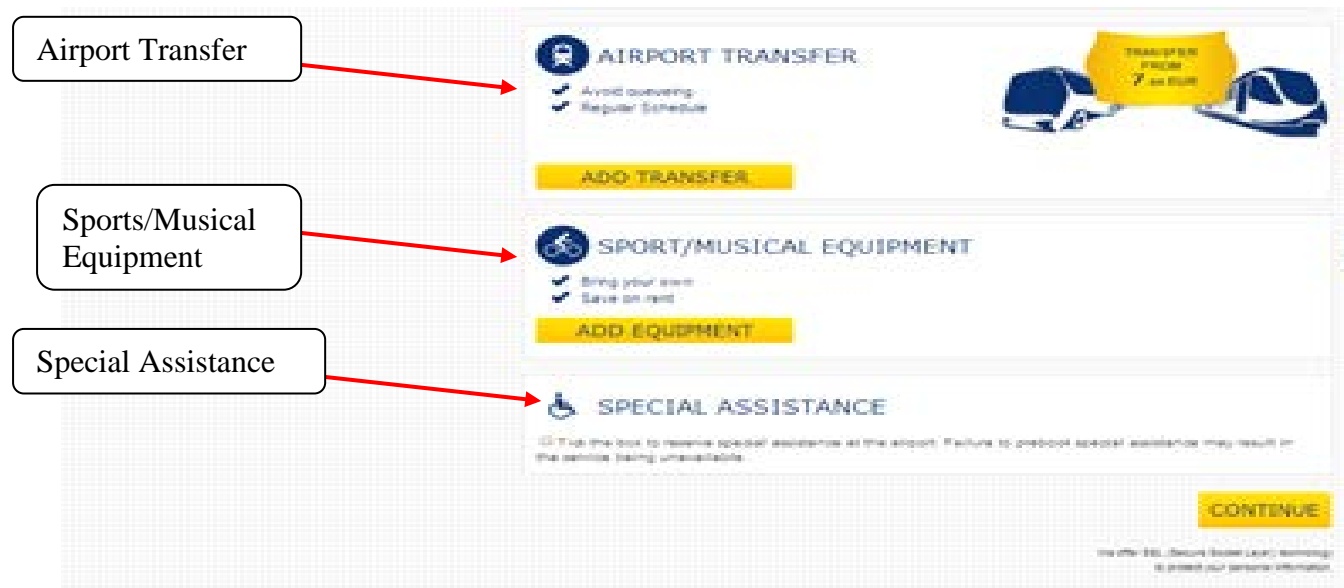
Airport Transfer

AIRPORT TRANSFER

Avoid queueing
Regular Schedule

TRANSFER FROM 7 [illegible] EUR

ADD TRANSFER

Sports/Musical Equipment

SPORT/MUSICAL EQUIPMENT

Bring your own
Save on rent

ADD EQUIPMENT

Special Assistance

SPECIAL ASSISTANCE

Tick the box to reserve special assistance at the airport. Failure to prebook special assistance may result in the service being unavailable.

CONTINUE

We offer SSL (Secure Socket Layer) technology to protect your personal information